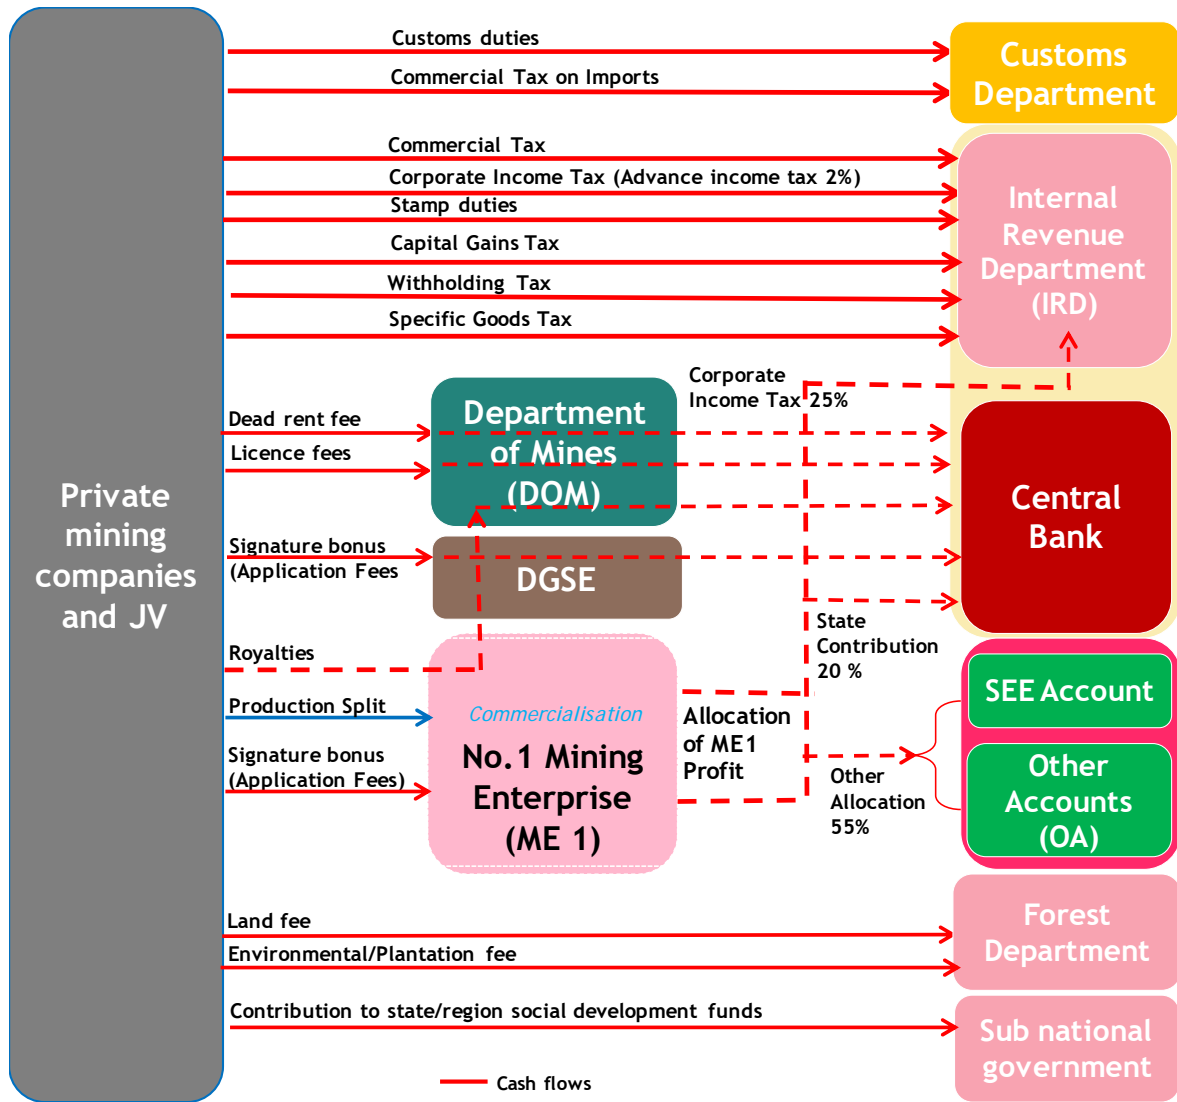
Private mining companies and JV

Customs duties

Commercial Tax on Imports

Customs Department

Commercial Tax

Corporate Income Tax (Advance income tax 2%)

Stamp duties

Capital Gains Tax

Withholding Tax

Specific Goods Tax

Internal Revenue Department (IRD)

Corporate Income Tax 25%

Dead rent fee

Licence fees

Department of Mines (DOM)

Central Bank

Signature bonus (Application Fees

DGSE

State Contribution 20 %

Royalties

Production Split

Signature bonus (Application Fees)

Commercialisation

No.1 Mining Enterprise (ME 1)

Allocation of ME1 Profit

Other Allocation 55%

SEE Account

Other Accounts (OA)

Land fee

Environmental/Plantation fee

Forest Department

Contribution to state/region social development funds

Sub national government

Cash flows